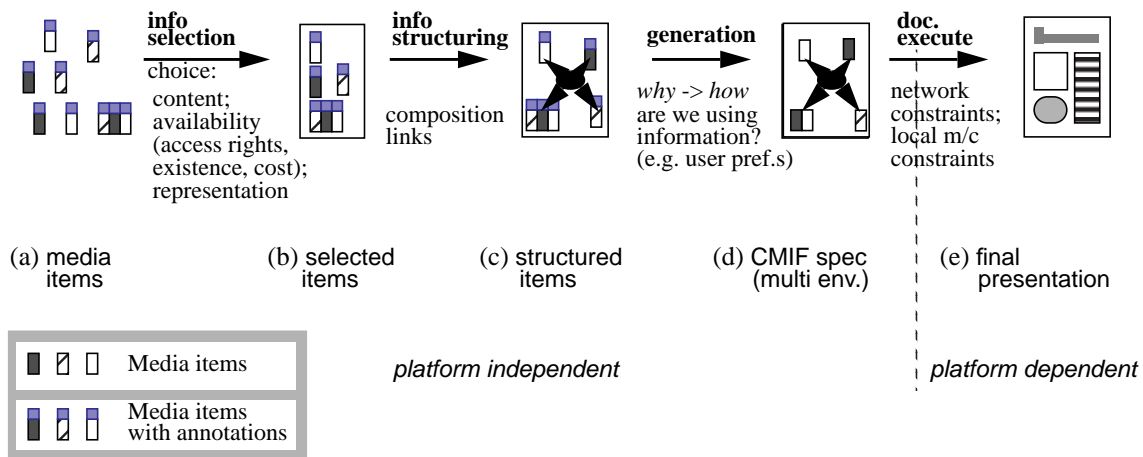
info selection

choice:
content;
availability (access rights, existence, cost);
representation

info structuring

composition links

generation

*why -> how* are we using information? (e.g. user pref.s)

doc. execute

network constraints;
local m/c constraints

(a) media items

(b) selected items

(c) structured items

(d) CMIF spec (multi env.)

(e) final presentation

Media items

Media items with annotations

*platform independent*

*platform dependent*